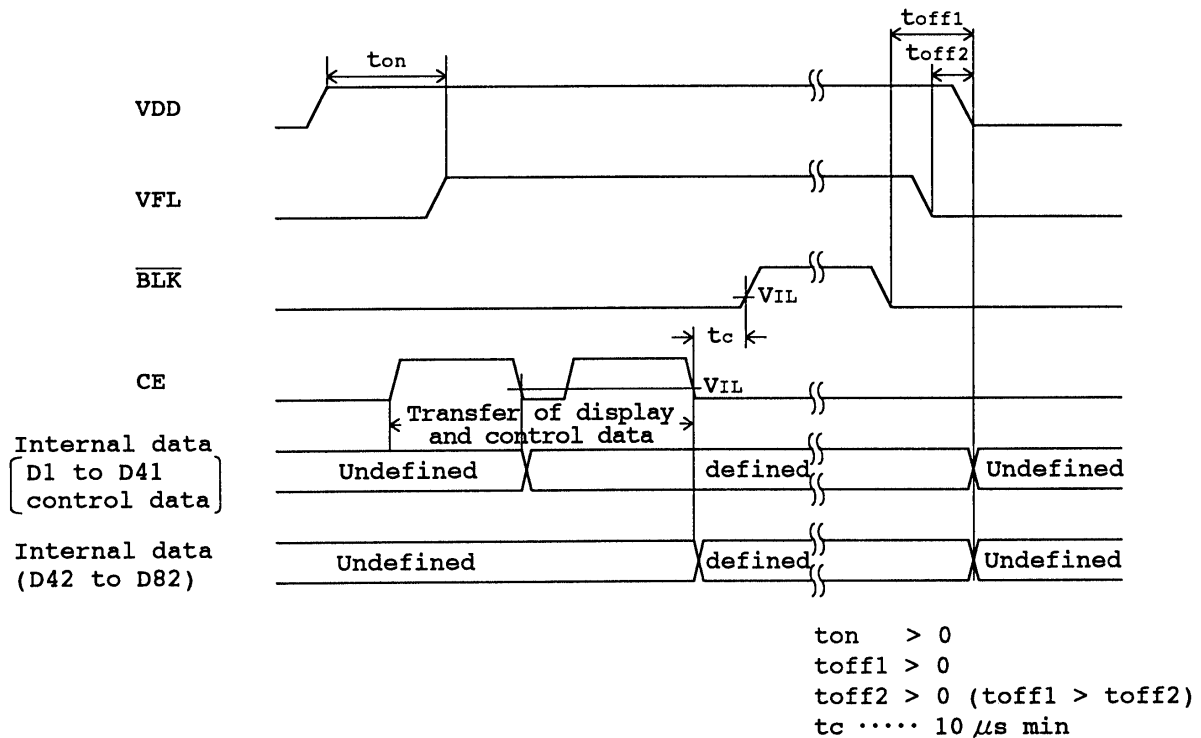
toff1
ton
toff2
VDD

VFL

$\overline{BLK}$
VIL

tc

CE
VIL

Transfer of display and control data

Internal data
D1 to D41
control data
Undefined
defined
Undefined

Internal data
(D42 to D82)
Undefined
defined
Undefined

ton > 0
toff1 > 0
toff2 > 0 (toff1 > toff2)
tc ····· 10 $\mu$s min